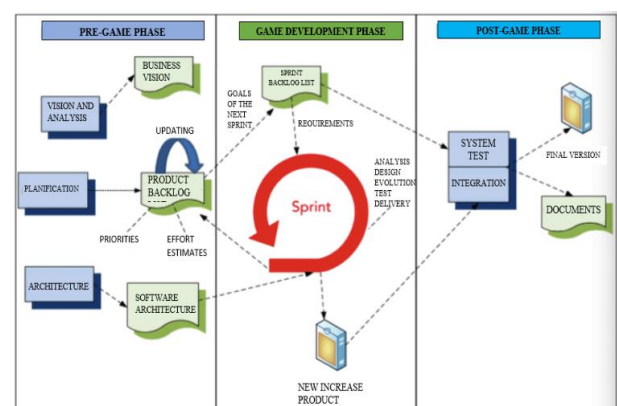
PRE-GAME PHASE

BUSINESS VISION

VISION AND ANALYSIS

UPDATING

PLANIFICATION

PRODUCT BACKLOG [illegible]

PRIORITIES

EFFORT ESTIMATES

ARCHITECTURE

SOFTWARE ARCHITECTURE

GAME DEVELOPMENT PHASE

SPRINT BACKLOG LIST

GOALS OF THE NEXT SPRINT

REQUIREMENTS

ANALYSIS DESIGN EVOLUTION TEST DELIVERY

Sprint

NEW INCREASE PRODUCT

POST-GAME PHASE

SYSTEM TEST

INTEGRATION

FINAL VERSION

DOCUMENTS